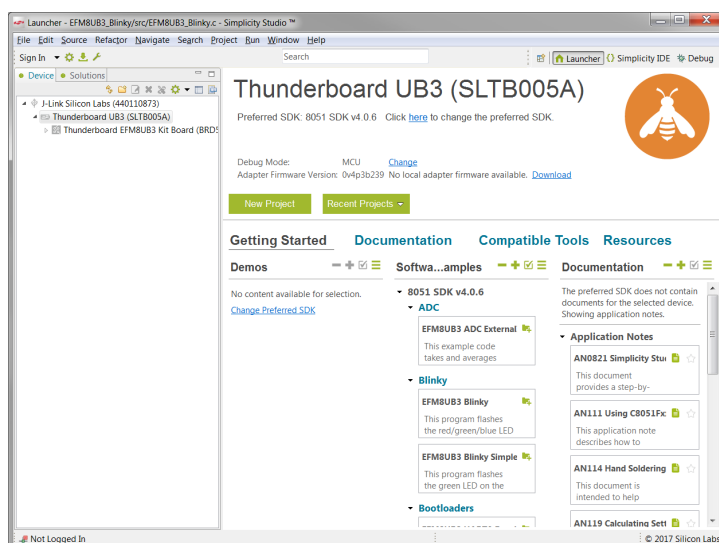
Launcher - EFM8UB3_Blinky/src/EFM8UB3_Blinky.c - Simplicity Studio ™

File Edit Source Refactor Navigate Search Project Run Window Help

Sign In

Search

Launcher Simplicity IDE Debug

Device Solutions

J-Link Silicon Labs (440110873)
Thunderboard UB3 (SLTB005A)
Thunderboard EFM8UB3 Kit Board (BRD5

Thunderboard UB3 (SLTB005A)

Preferred SDK: 8051 SDK v4.0.6 Click here to change the preferred SDK.

Debug Mode: MCU Change
Adapter Firmware Version: 0v4p3b239 No local adapter firmware available. Download

New Project

Recent Projects

Getting Started Documentation Compatible Tools Resources

Demos

No content available for selection.

Change Preferred SDK

Softwa...amples

8051 SDK v4.0.6

ADC

EFM8UB3 ADC External

This example code takes and averages

Blinky

EFM8UB3 Blinky

This program flashes the red/green/blue LED

EFM8UB3 Blinky Simple

This program flashes the green LED on the

Bootloaders

Documentation

The preferred SDK does not contain documents for the selected device. Showing application notes.

Application Notes

AN0821 Simplicity Stu

This document provides a step-by-

AN111 Using C8051Fx

This application note describes how to

AN114 Hand Soldering

This document is intended to help

AN119 Calculating Sett

Not Logged In

© 2017 Silicon Labs